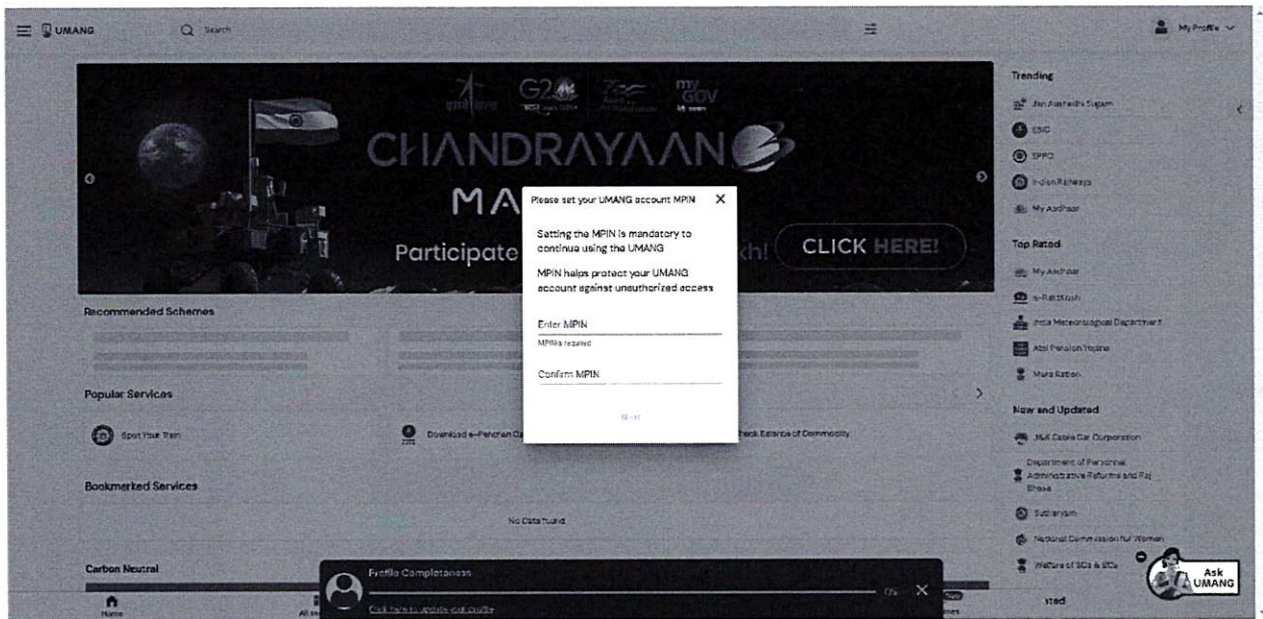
UMANG Search My Profile

G20 mygov

CHANDRAYAAN

MA

Participate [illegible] kh! CLICK HERE!

Please set your UMANG account MPIN ×

Setting the MPIN is mandatory to continue using the UMANG

MPIN helps protect your UMANG account against unauthorized access

Enter MPIN

MPIN is required

Confirm MPIN

Next

Trending

Jan Aushadhi Sugam

ESIC

EPFO

I-Jan Raheeya

My Aadhaar

Top Rated

My Aadhaar

e-Raktkosh

India Meteorological Department

Atal Pension Yojana

Mera Ration

New and Updated

J&K Cable Car Corporation

Department of Personnel Administrative Reforms and Raj Bhasa

Sudarsan

National Commission for Women

Welfare of SCs & BCs

Recommended Schemes

Popular Services

Spot Your Train

Download e-Panchan Ca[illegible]

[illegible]eck Balance of Commodity

Bookmarked Services

No Data found

Carbon Neutral

Profile Completeness

0%

Click here to update your profile

Home

All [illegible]

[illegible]ies

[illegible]ted

Ask UMANG